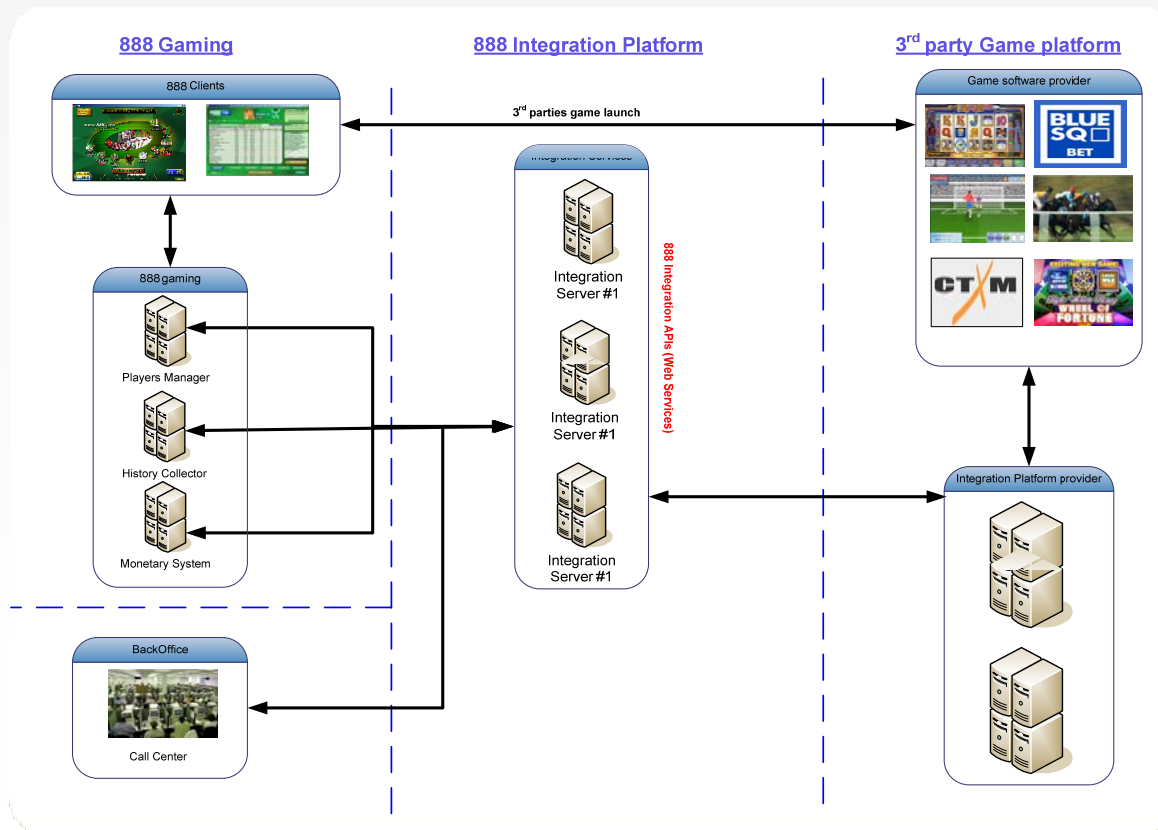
888 Gaming

888 Integration Platform

3$^{rd}$ party Game platform

888 Clients

3$^{rd}$ parties game launch

Game software provider

BLUE SQ BET

Integration Services

Integration Server #1

Integration Server #1

Integration Server #1

888 Integration APIs (Web Services)

888gaming

Players Manager

History Collector

Monetary System

CTXM

WHEEL OF FORTUNE

Integration Platform provider

BackOffice

Call Center